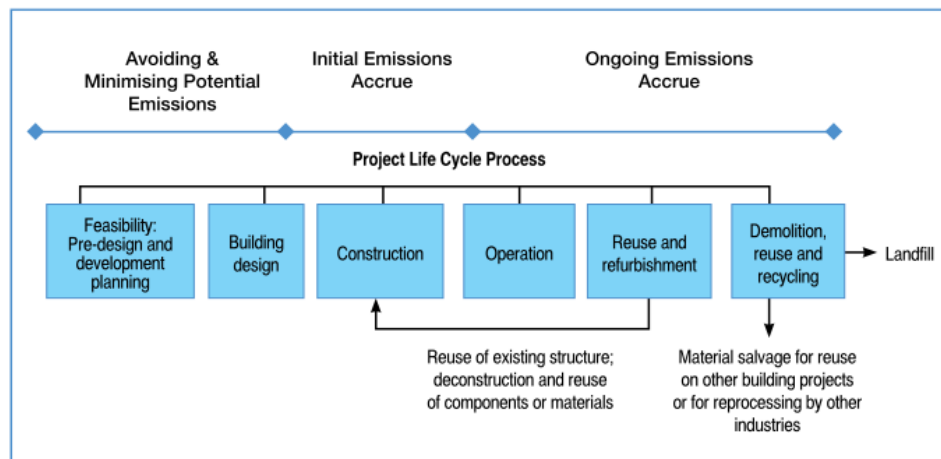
Avoiding & Minimising Potential Emissions

Initial Emissions Accrue

Ongoing Emissions Accrue

Project Life Cycle Process

Feasibility: Pre-design and development planning

Building design

Construction

Operation

Reuse and refurbishment

Demolition, reuse and recycling

Landfill

Reuse of existing structure; deconstruction and reuse of components or materials

Material salvage for reuse on other building projects or for reprocessing by other industries